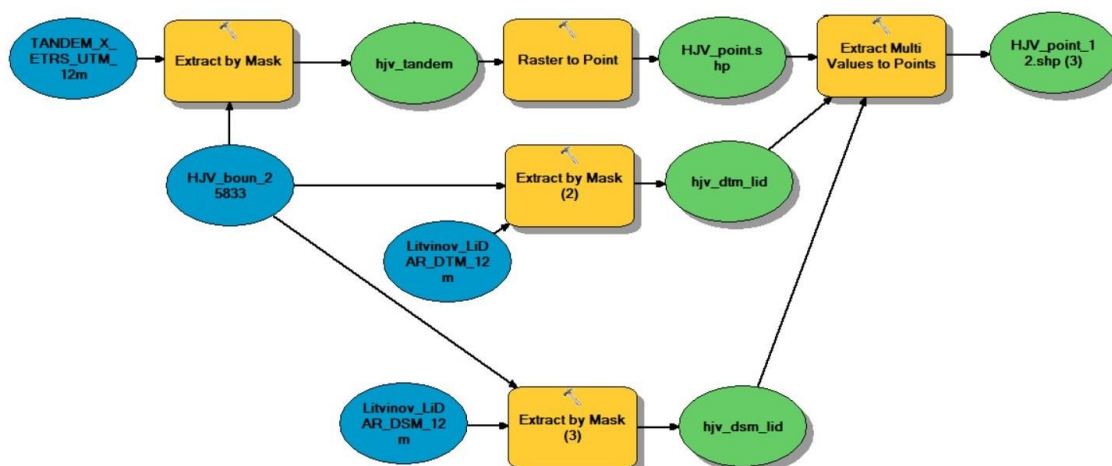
TANDEM_X_ETRS_UTM_12m

Extract by Mask

hjv_tandem

Raster to Point

HJV_point.shp

Extract Multi Values to Points

HJV_point_12.shp (3)

HJV_boun_25833

Extract by Mask (2)

hjv_dtm_lid

Litvinov_LiDAR_DTM_12m

Litvinov_LiDAR_DSM_12m

Extract by Mask (3)

hjv_dsm_lid